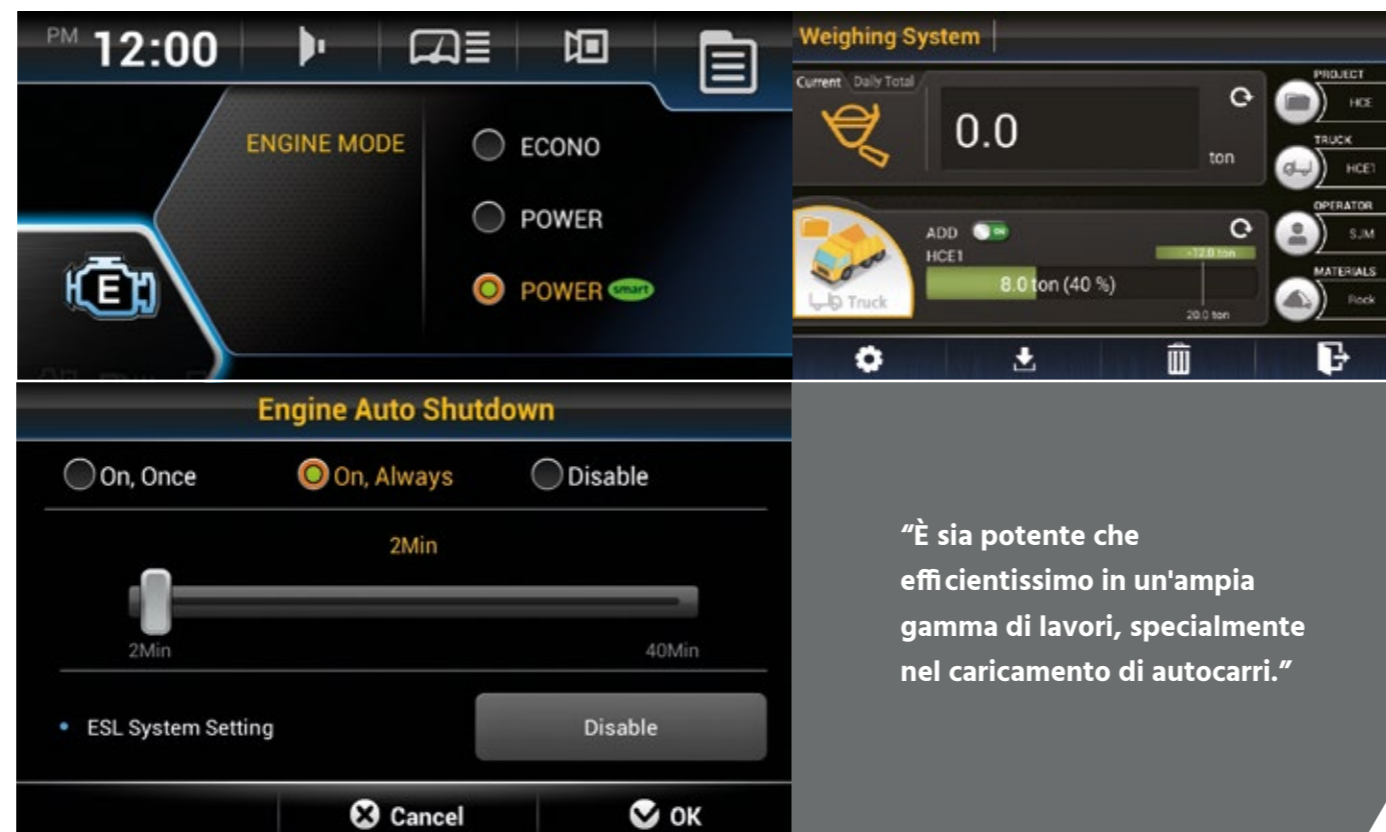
PM 12:00

ENGINE MODE

ECONO

POWER

POWER smart

Weighing System

Current Daily Total

0.0

ton

PROJECT
HCE

TRUCK
HCE1

OPERATOR
SJM

MATERIALS
Rock

ADD ON
HCE1
+12.0 ton
8.0 ton (40 %)
20.0 ton

Truck

Engine Auto Shutdown

On, Once

On, Always

Disable

2Min

2Min

40Min

ESL System Setting

Disable

Cancel

OK

“È sia potente che efficientissimo in un'ampia gamma di lavori, specialmente nel caricamento di autocarri.”